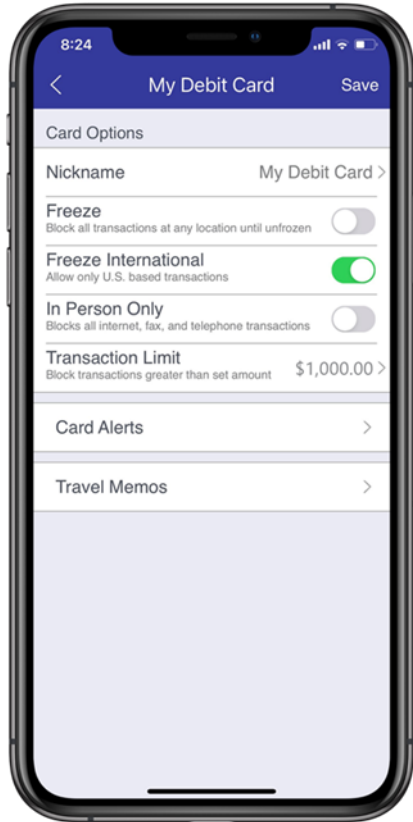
8:24

<

My Debit Card

Save

Card Options

Nickname

My Debit Card >

Freeze

Block all transactions at any location until unfrozen

Freeze International

Allow only U.S. based transactions

In Person Only

Blocks all internet, fax, and telephone transactions

Transaction Limit

Block transactions greater than set amount

$1,000.00 >

Card Alerts >

Travel Memos >